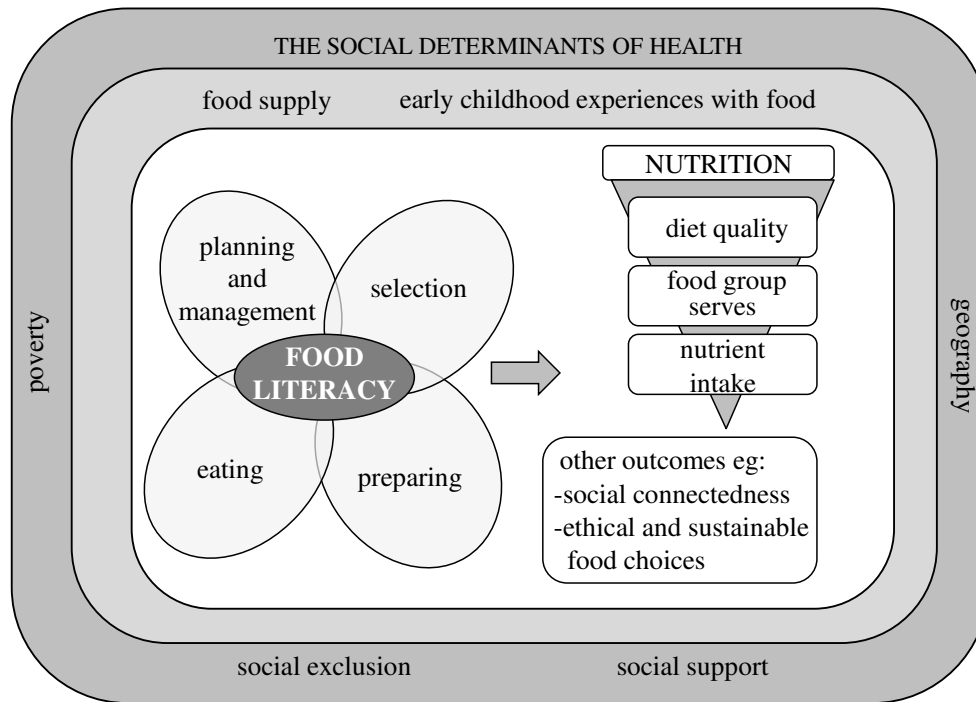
THE SOCIAL DETERMINANTS OF HEALTH

food supply

early childhood experiences with food

poverty

geography

planning and management

selection

FOOD LITERACY

eating

preparing

NUTRITION

diet quality

food group serves

nutrient intake

other outcomes eg:
-social connectedness
-ethical and sustainable food choices

social exclusion

social support